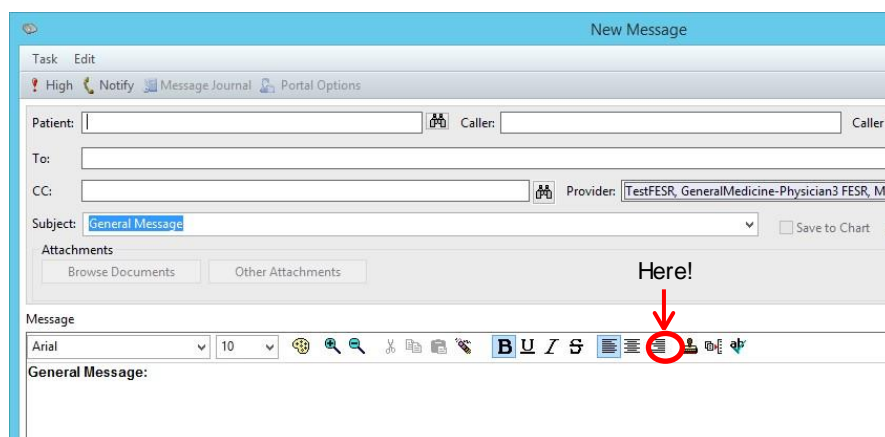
New Message

Task Edit

High Notify Message Journal Portal Options

Patient:

Caller:

Caller

To:

CC:

Provider: TestFESR, GeneralMedicine-Physician3 FESR, M

Subject: General Message

Save to Chart

Attachments

Browse Documents

Other Attachments

Here!

Message

Arial

10

B U I S

General Message: